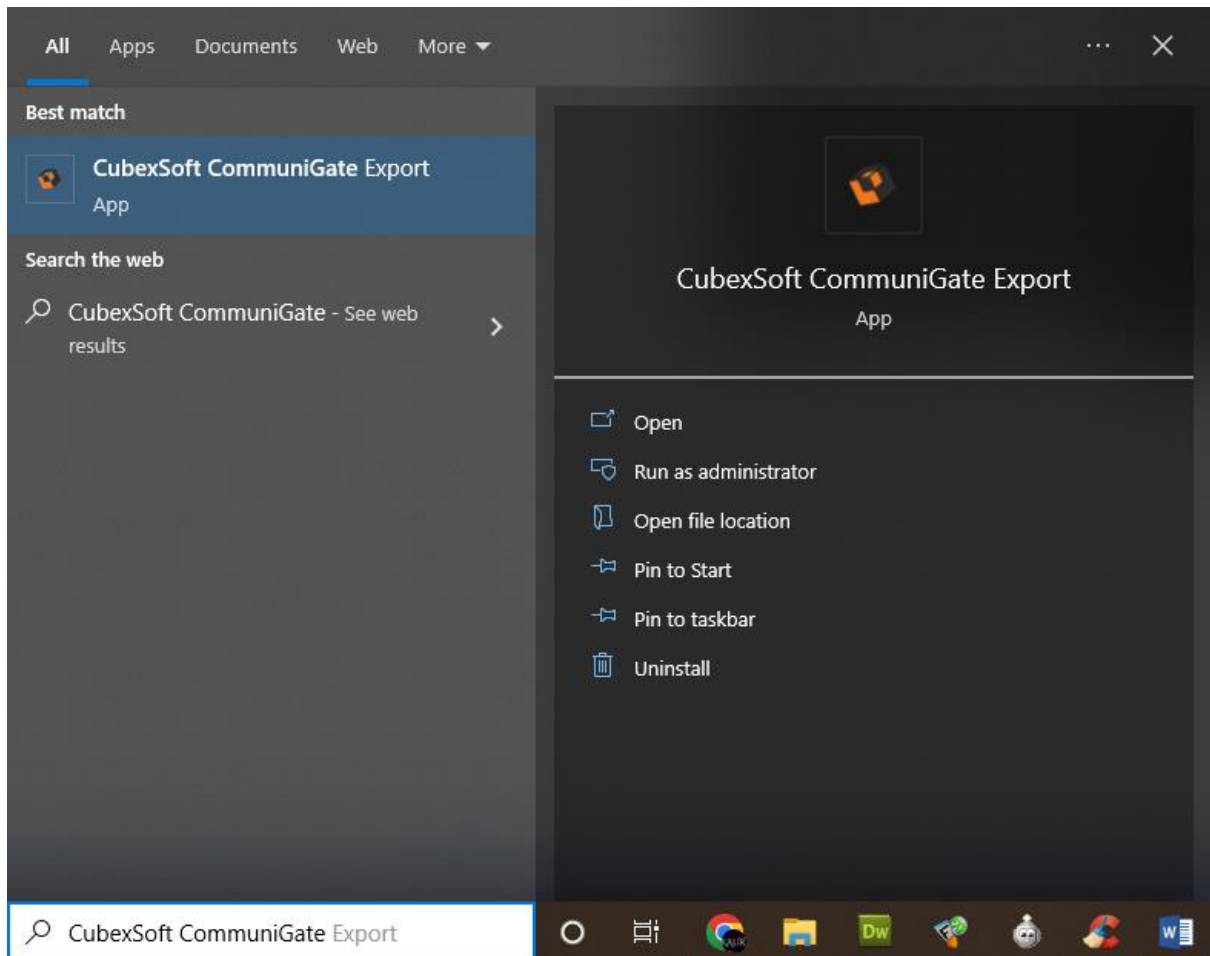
All Apps Documents Web More ▾

...

Best match

CubexSoft CommuniGate Export
App

Search the web

CubexSoft CommuniGate - See web results

CubexSoft CommuniGate Export
App

Open
Run as administrator
Open file location
Pin to Start
Pin to taskbar
Uninstall

CubexSoft CommuniGate Export

Dw